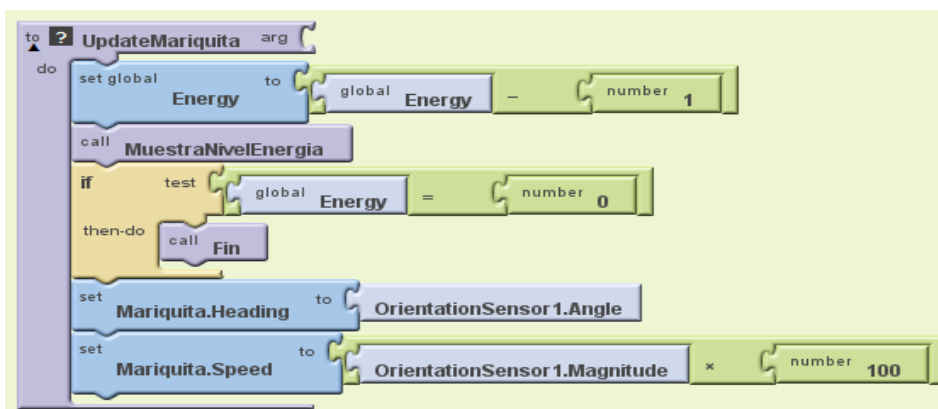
to ? UpdateMariquita arg
do
set global Energy to global Energy − number 1
call MuestraNivelEnergia
if test global Energy = number 0
then-do call Fin
set Mariquita.Heading to OrientationSensor1.Angle
set Mariquita.Speed to OrientationSensor1.Magnitude × number 100